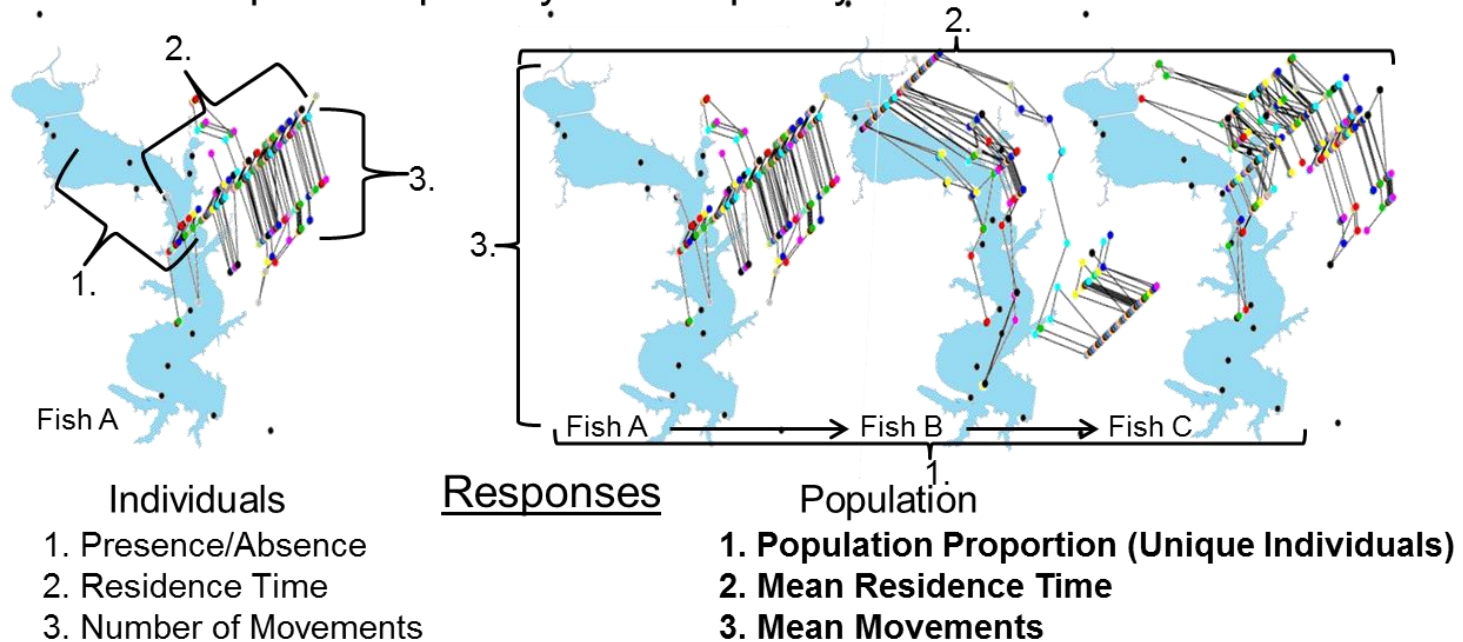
2.

3.

1.

Fish A

2.

3.

Fish A Fish B Fish C

1.

Individuals
1. Presence/Absence
2. Residence Time
3. Number of Movements

Responses

Population
1. Population Proportion (Unique Individuals)
2. Mean Residence Time
3. Mean Movements